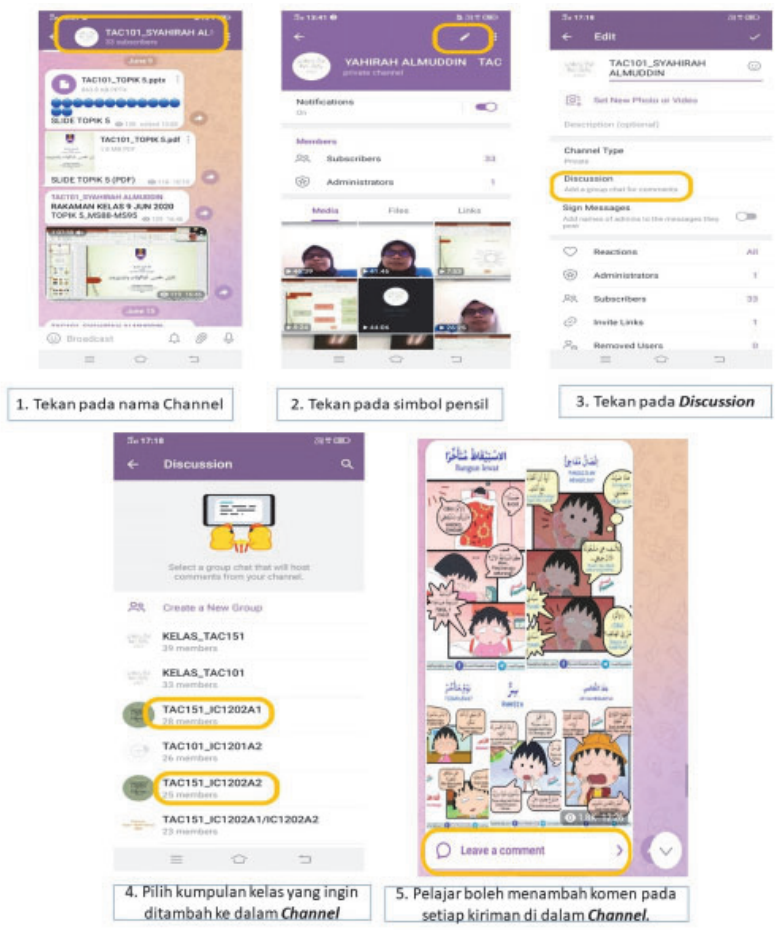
TAC101_SYAHIRAH AL
33 subscribers
June 9
TAC101_TOPIK 5.pptx
SLIDE TOPIK 5
TAC101_TOPIK 5.pdf
SLIDE TOPIK 5 (PDF)
TAC101_SYAHIRAH ALMUDDIN
RAKAMAN KELAS 9 JUN 2020
TOPIK 5_MS88-MS95
June 15
Broadcast

1. Tekan pada nama Channel

YAHIRAH ALMUDDIN TAC
private channel
Notifications
On
Members
Subscribers 33
Administrators 1
Media Files Links

2. Tekan pada simbol pensil

Edit
TAC101_SYAHIRAH ALMUDDIN
Set New Photo or Video
Description (optional)
Channel Type
Private
Discussion
Add a group chat for comments
Sign Messages
Add names of admins to the messages they post
Reactions All
Administrators 1
Subscribers 33
Invite Links 1
Removed Users 0

3. Tekan pada *Discussion*

Discussion
Select a group chat that will host comments from your channel.
Create a New Group
KELAS_TAC151
39 members
KELAS_TAC101
33 members
TAC151_IC1202A1
28 members
TAC101_IC1201A2
26 members
TAC151_IC1202A2
25 members
TAC151_IC1202A1/IC1202A2
23 members

4. Pilih kumpulan kelas yang ingin ditambah ke dalam *Channel*

Bangun lewat
Leave a comment

5. Pelajar boleh menambah komen pada setiap kiriman di dalam *Channel*.